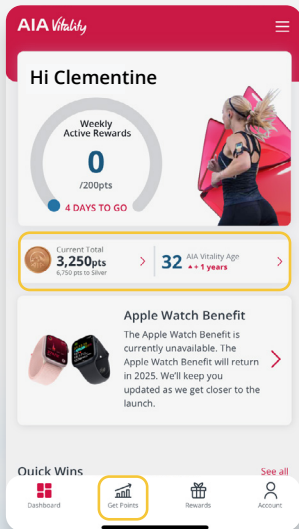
AIA Vitality

Hi Clementine

Weekly Active Rewards

0

/200pts

4 DAYS TO GO

Current Total

3,250pts

6,750 pts to Silver

32

AIA Vitality Age

+1 years

Apple Watch Benefit

The Apple Watch Benefit is currently unavailable. The Apple Watch Benefit will return in 2025. We'll keep you updated as we get closer to the launch.

Quick Wins

See all

Dashboard

Get Points

Rewards

Account